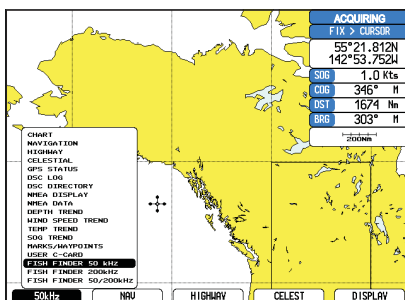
ACQUIRING
FIX > CURSOR
55°21.812N
142°53.752W
SOG 1.0 Kts
COG 346° M
DST 1674 Nm
BRG 303° M
200Nm

CHART
NAVIGATION
HIGHWAY
CELESTIAL
GPS STATUS
DSC LOG
DSC DIRECTORY
NMEA DISPLAY
NMEA DATA
DEPTH TREND
WIND SPEED TREND
TEMP TREND
SOG TREND
MARKS/WAYPOINTS
USER C-CARD
FISH FINDER 50 kHz
FISH FINDER 200kHz
FISH FINDER 50/200kHz

50kHz NAV HIGHWAY CELEST DISPLAY